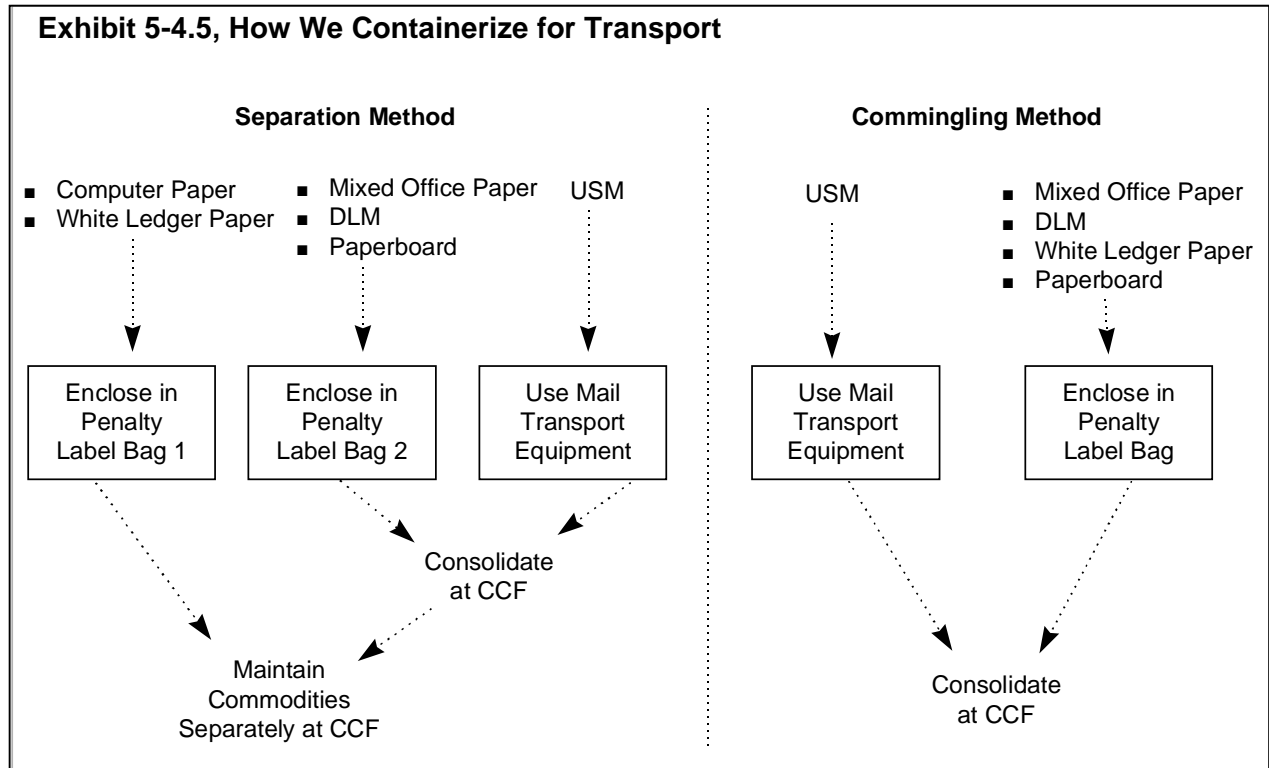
Exhibit 5-4.5, How We Containerize for Transport

Separation Method

■ Computer Paper
■ White Ledger Paper

■ Mixed Office Paper
■ DLM
■ Paperboard

USM

Enclose in Penalty Label Bag 1

Enclose in Penalty Label Bag 2

Use Mail Transport Equipment

Consolidate at CCF

Maintain Commodities Separately at CCF

Commingling Method

USM

■ Mixed Office Paper
■ DLM
■ White Ledger Paper
■ Paperboard

Use Mail Transport Equipment

Enclose in Penalty Label Bag

Consolidate at CCF